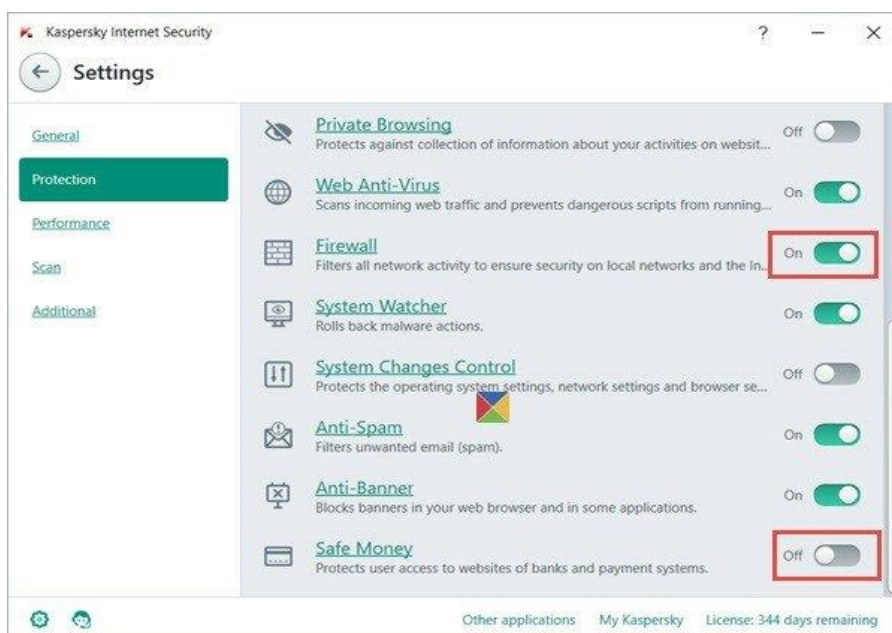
Kaspersky Internet Security

? — ×

Settings

General

Protection

Performance

Scan

Additional

Private Browsing
Protects against collection of information about your activities on websit...
Off

Web Anti-Virus
Scans incoming web traffic and prevents dangerous scripts from running...
On

Firewall
Filters all network activity to ensure security on local networks and the In...
On

System Watcher
Rolls back malware actions.
On

System Changes Control
Protects the operating system settings, network settings and browser se...
Off

Anti-Spam
Filters unwanted email (spam).
On

Anti-Banner
Blocks banners in your web browser and in some applications.
On

Safe Money
Protects user access to websites of banks and payment systems.
Off

Other applications My Kaspersky License: 344 days remaining